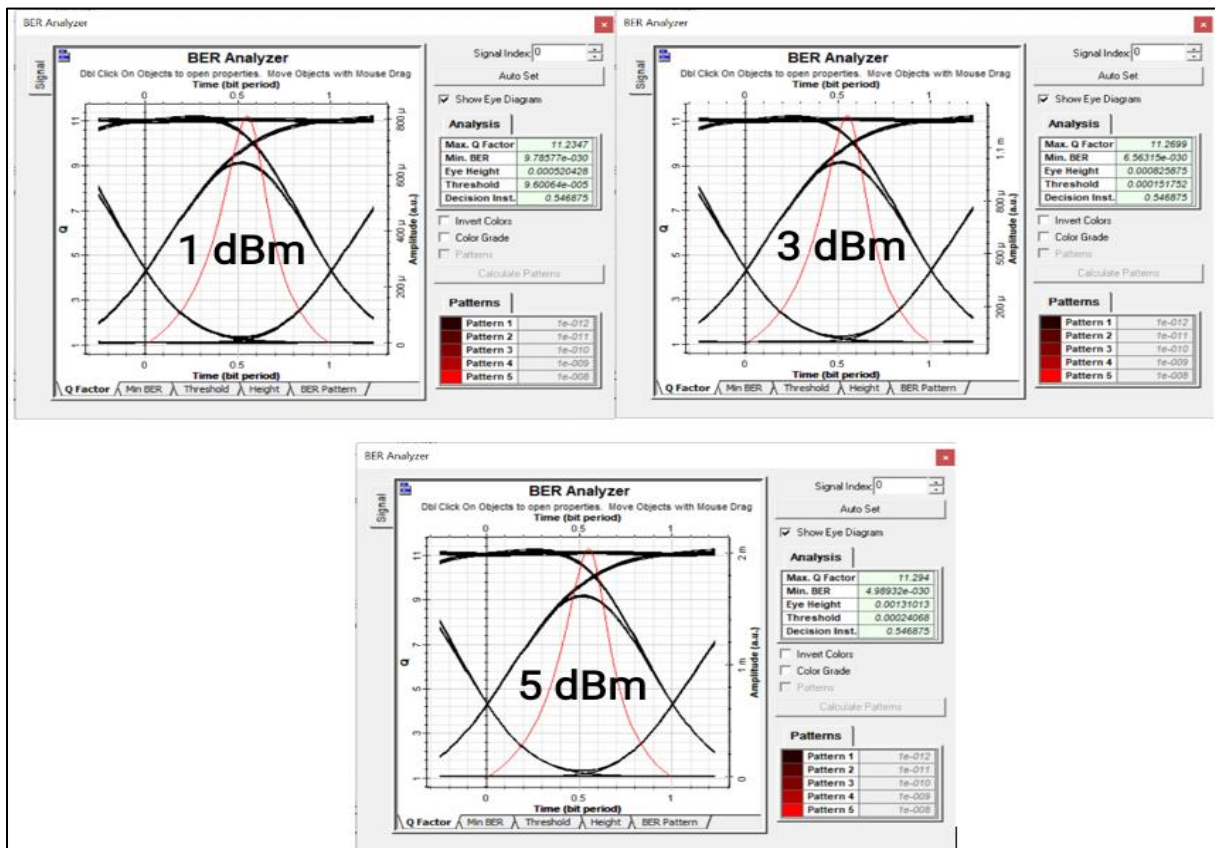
BER Analyzer

Signal

BER Analyzer

Dbl Click On Objects to open properties. Move Objects with Mouse Drag

Time (bit period)

0 0.5 1

11 9 7 5 3 1

Q

800 μ 600 μ 400 μ 200 μ 0

Amplitude (a.u.)

1 dBm

0 0.5 1

Time (bit period)

Q Factor | Min BER | Threshold | Height | BER Pattern

Signal Index: 0

Auto Set

Show Eye Diagram

Analysis

| Max. Q Factor | 11.2347 |
|---|---|
| Min. BER | 9.78577e-030 |
| Eye Height | 0.000520428 |
| Threshold | 9.60064e-005 |
| Decision Inst. | 0.546875 |

Invert Colors

Color Grade

Patterns

Calculate Patterns

Patterns

| Pattern 1 | 1e-012 |
|---|---|
| Pattern 2 | 1e-011 |
| Pattern 3 | 1e-010 |
| Pattern 4 | 1e-009 |
| Pattern 5 | 1e-008 |

BER Analyzer

Signal

BER Analyzer

Dbl Click On Objects to open properties. Move Objects with Mouse Drag

Time (bit period)

0 0.5 1

11 9 7 5 3 1

Q

1.1 m 800 μ 500 μ 200 μ

Amplitude (a.u.)

3 dBm

0 0.5 1

Time (bit period)

Q Factor | Min BER | Threshold | Height | BER Pattern

Signal Index: 0

Auto Set

Show Eye Diagram

Analysis

| Max. Q Factor | 11.2699 |
|---|---|
| Min. BER | 6.56315e-030 |
| Eye Height | 0.000825875 |
| Threshold | 0.000151752 |
| Decision Inst. | 0.546875 |

Invert Colors

Color Grade

Patterns

Calculate Patterns

Patterns

| Pattern 1 | 1e-012 |
|---|---|
| Pattern 2 | 1e-011 |
| Pattern 3 | 1e-010 |
| Pattern 4 | 1e-009 |
| Pattern 5 | 1e-008 |

BER Analyzer

Signal

BER Analyzer

Dbl Click On Objects to open properties. Move Objects with Mouse Drag

Time (bit period)

0 0.5 1

11 9 7 5 3 1

Q

2 m 1 m 0

Amplitude (a.u.)

5 dBm

0 0.5 1

Time (bit period)

Q Factor | Min BER | Threshold | Height | BER Pattern

Signal Index: 0

Auto Set

Show Eye Diagram

Analysis

| Max. Q Factor | 11.294 |
|---|---|
| Min. BER | 4.98932e-030 |
| Eye Height | 0.00131013 |
| Threshold | 0.00024068 |
| Decision Inst. | 0.546875 |

Invert Colors

Color Grade

Patterns

Calculate Patterns

Patterns

| Pattern 1 | 1e-012 |
|---|---|
| Pattern 2 | 1e-011 |
| Pattern 3 | 1e-010 |
| Pattern 4 | 1e-009 |
| Pattern 5 | 1e-008 |